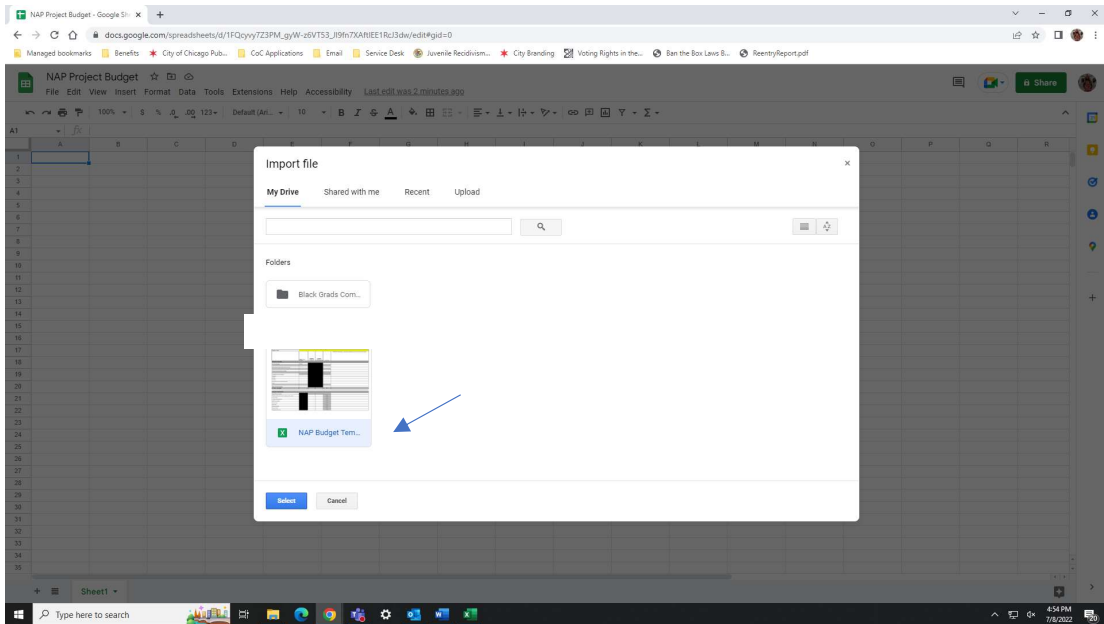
NAP Project Budget - Google Sh ×
docs.google.com/spreadsheets/d/1FQcyvy7Z3PM_gyW-z6VT53_Jl9fn7XAftIEE1RcJ3dw/edit#gid=0
Managed bookmarks | Benefits | City of Chicago Pub... | CoC Applications | Email | Service Desk | Juvenile Recidivism... | City Branding | Voting Rights in the... | Ban the Box Laws B... | ReentryReport.pdf

NAP Project Budget
File Edit View Insert Format Data Tools Extensions Help Accessibility Last edit was 2 minutes ago
Share
100% $ % .0 .00 123 Default (Ari... 10 B I
A1 fx
A B C D E F G H I J K L M N O P Q R
1 2 3 4 5 6 7 8 9 10 11 12 13 14 15 16 17 18 19 20 21 22 23 24 25 26 27 28 29 30 31 32 33 34 35

Import file
My Drive Shared with me Recent Upload
Folders
Black Grads Com...
NAP Budget Tem...
Select Cancel

Sheet1

Type here to search
4:54 PM 7/8/2022